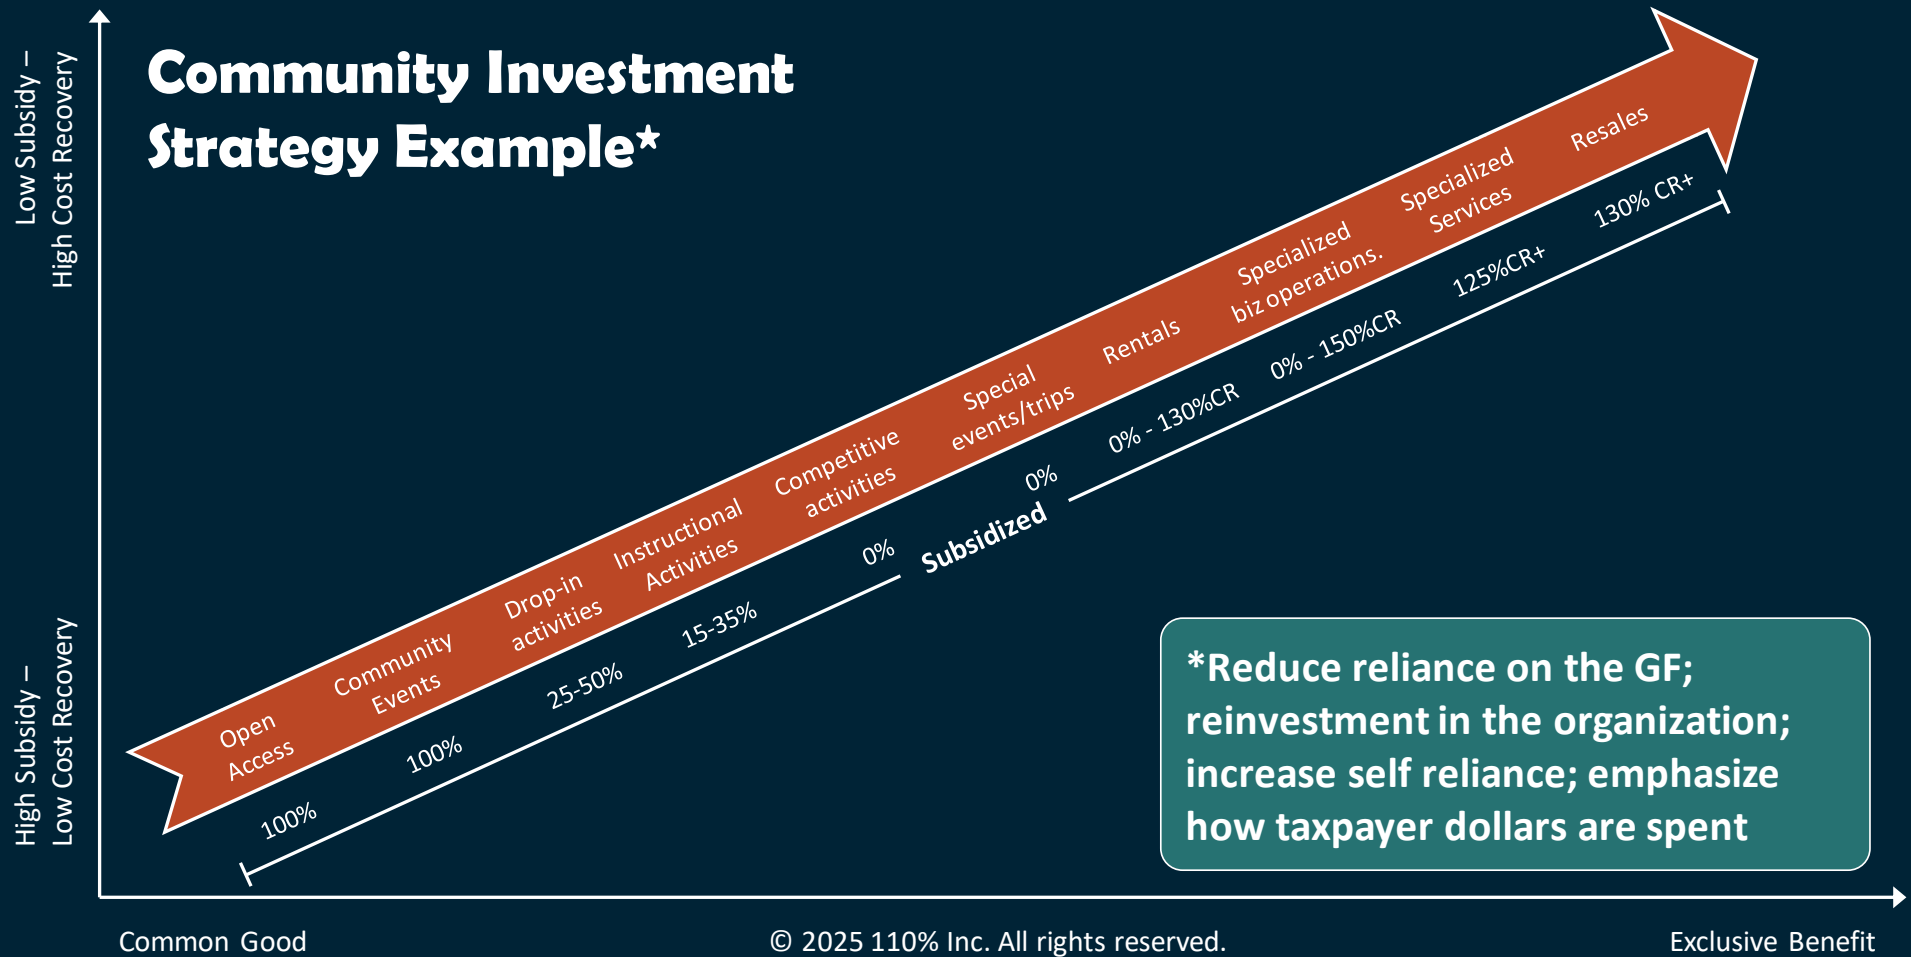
Low Subsidy – High Cost Recovery

Community Investment Strategy Example*

Open Access

Community Events

Drop-in activities

Instructional Activities

Competitive activities

Special events/trips

Rentals

Specialized biz operations.

Specialized Services

Resales

100%

100%

25-50%

15-35%

0%

Subsidized

0%

0% - 130%CR

0% - 150%CR

125%CR+

130% CR+

High Subsidy – Low Cost Recovery

*Reduce reliance on the GF; reinvestment in the organization; increase self reliance; emphasize how taxpayer dollars are spent

Common Good

© 2025 110% Inc. All rights reserved.

Exclusive Benefit